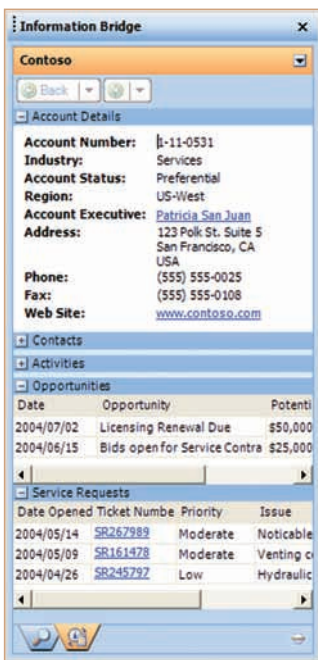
Information Bridge ×

Contoso

Back

Account Details

Account Number: 1-11-0531
Industry: Services
Account Status: Preferential
Region: US-West
Account Executive: Patricia San Juan
Address: 123 Polk St. Suite 5 San Francisco, CA USA
Phone: (555) 555-0025
Fax: (555) 555-0108
Web Site: www.contoso.com

Contacts

Activities

Opportunities

| Date | Opportunity | Potenti |
|---|---|---|
| 2004/07/02 | Licensing Renewal Due | $50,000 |
| 2004/06/15 | Bids open for Service Contra | $25,000 |

Service Requests

| Date Opened | Ticket Numbe | Priority | Issue |
|---|---|---|---|
| 2004/05/14 | SR267989 | Moderate | Noticable |
| 2004/05/09 | SR161478 | Moderate | Venting c |
| 2004/04/26 | SR245797 | Low | Hydraulic |